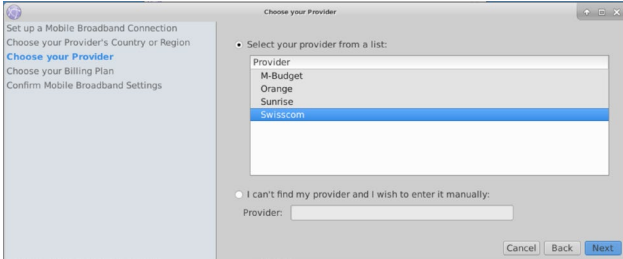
Choose your Provider

Set up a Mobile Broadband Connection
Choose your Provider's Country or Region
Choose your Provider
Choose your Billing Plan
Confirm Mobile Broadband Settings

Select your provider from a list:

| Provider |
|---|
| M-Budget |
| Orange |
| Sunrise |
| Swisscom |

I can't find my provider and I wish to enter it manually:

Provider:

Cancel Back Next